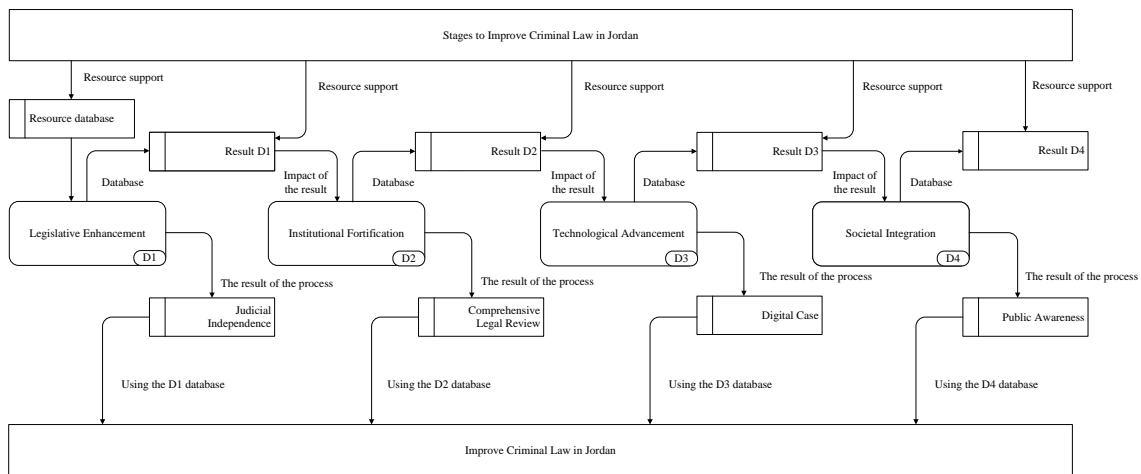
Stages to Improve Criminal Law in Jordan

Resource support

Resource support

Resource support

Resource support

Resource support

Resource database

Result D1

Result D2

Result D3

Result D4

Database

Impact of the result

Database

Impact of the result

Database

Impact of the result

Database

Legislative Enhancement

D1

Institutional Fortification

D2

Technological Advancement

D3

Societal Integration

D4

The result of the process

The result of the process

The result of the process

The result of the process

Judicial Independence

Comprehensive Legal Review

Digital Case

Public Awareness

Using the D1 database

Using the D2 database

Using the D3 database

Using the D4 database

Improve Criminal Law in Jordan